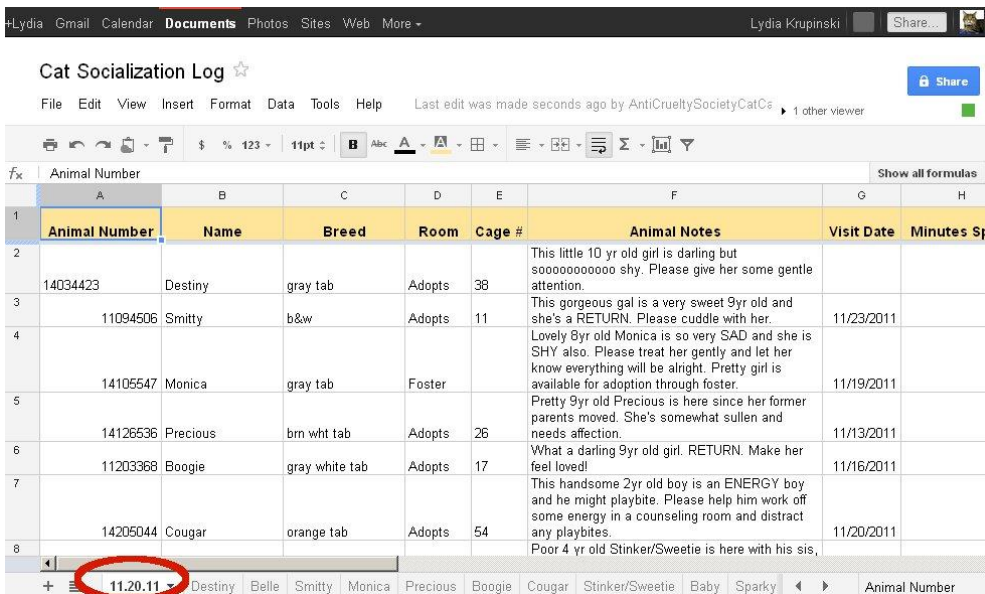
+Lydia Gmail Calendar Documents Photos Sites Web More ▾

Lydia Krupinski Share...

Cat Socialization Log ☆

Share

File Edit View Insert Format Data Tools Help Last edit was made seconds ago by AntiCrueltySocietyCatCs ▸ 1 other viewer

$ % 123 ▾ 11pt ▾ B Abc A ▾ Σ ▾

$f_x$ Animal Number Show all formulas

| | A | B | C | D | E | F | G | H |
|---|---|---|---|---|---|---|---|---|
| 1 | Animal Number | Name | Breed | Room | Cage # | Animal Notes | Visit Date | Minutes Sp |
| 2 | 14034423 | Destiny | gray tab | Adopts | 38 | This little 10 yr old girl is darling but sooooooooooo shy. Please give her some gentle attention. | | |
| 3 | 11094506 | Smitty | b&w | Adopts | 11 | This gorgeous gal is a very sweet 9yr old and she's a RETURN. Please cuddle with her. | 11/23/2011 | |
| 4 | 14105547 | Monica | gray tab | Foster | | Lovely 8yr old Monica is so very SAD and she is SHY also. Please treat her gently and let her know everything will be alright. Pretty girl is available for adoption through foster. | 11/19/2011 | |
| 5 | 14126536 | Precious | brn wht tab | Adopts | 26 | Pretty 9yr old Precious is here since her former parents moved. She's somewhat sullen and needs affection. | 11/13/2011 | |
| 6 | 11203368 | Boogie | gray white tab | Adopts | 17 | What a darling 9yr old girl. RETURN. Make her feel loved! | 11/16/2011 | |
| 7 | 14205044 | Cougar | orange tab | Adopts | 54 | This handsome 2yr old boy is an ENERGY boy and he might playbite. Please help him work off some energy in a counseling room and distract any playbites. | 11/20/2011 | |
| 8 | | | | | | Poor 4 yr old Stinker/Sweetie is here with his sis, | | |

+ ≡ 11.20.11 ▾ Destiny Belle Smitty Monica Precious Boogie Cougar Stinker/Sweetie Baby Sparky ◂ ▸ Animal Number